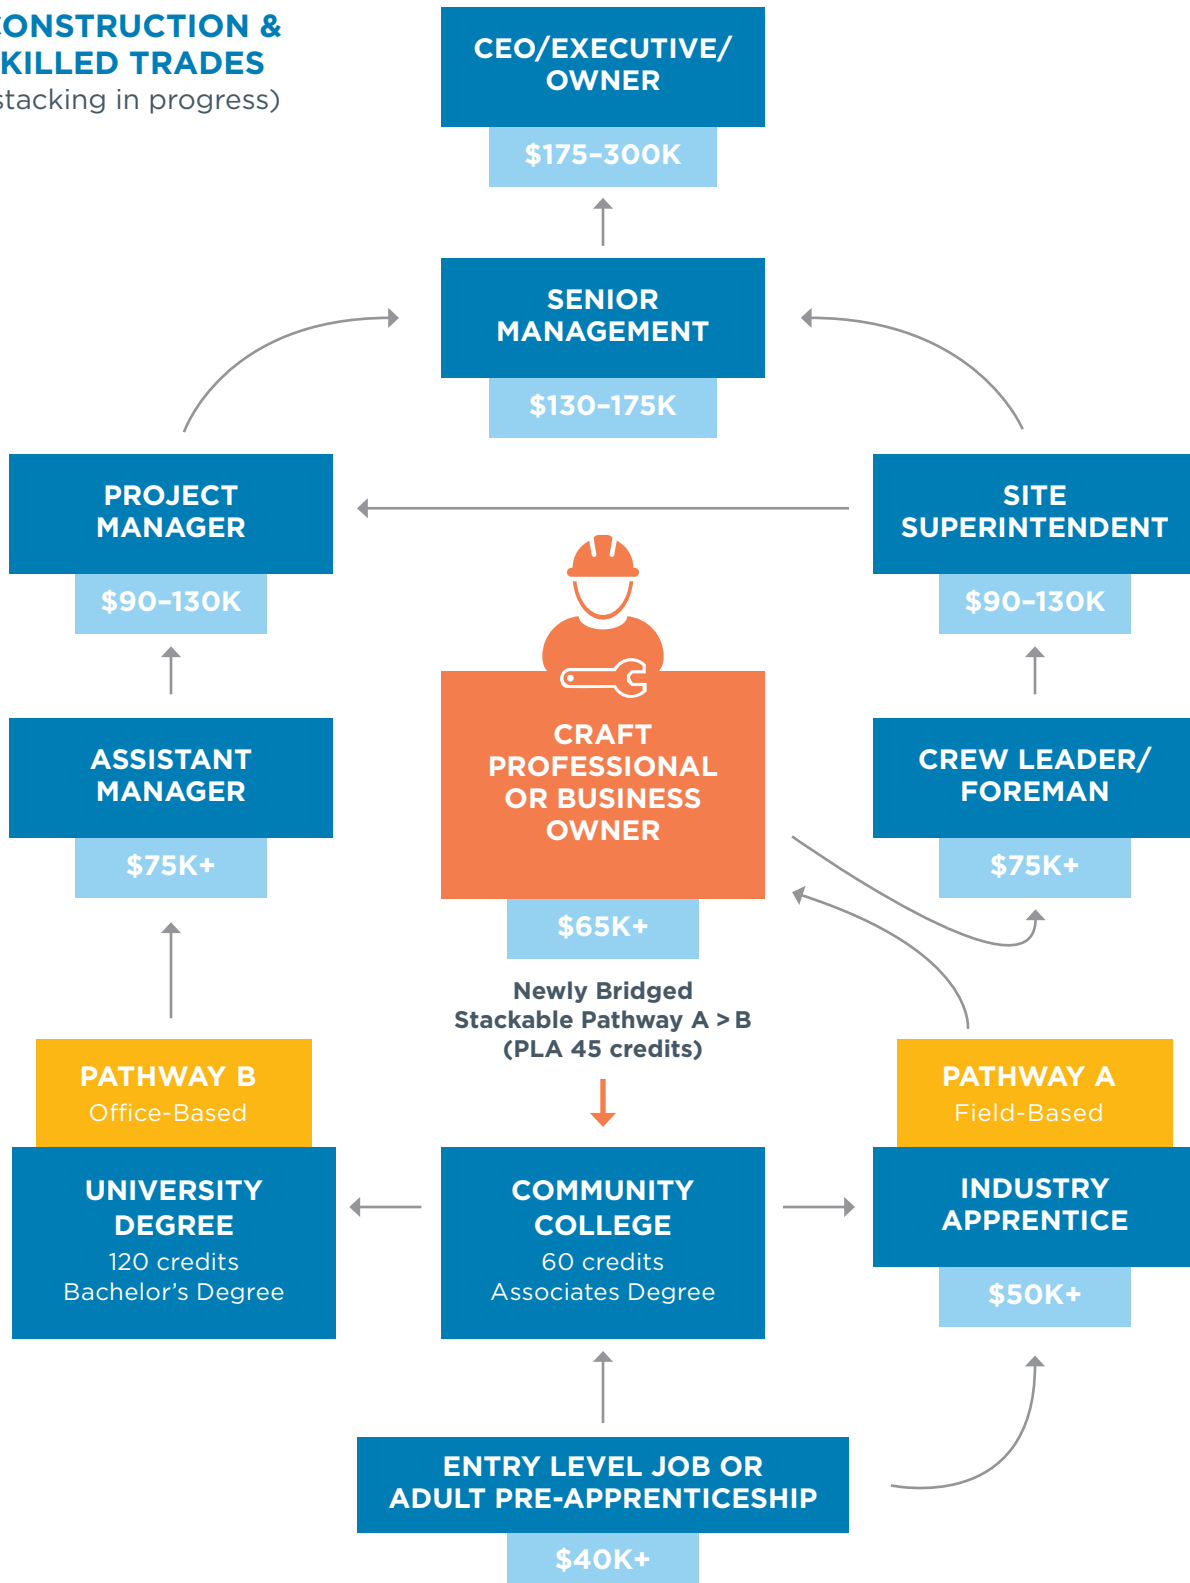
ONSTRUCTION &
KILLED TRADES
stacking in progress)

CEO/EXECUTIVE/ OWNER
$175-300K

SENIOR MANAGEMENT
$130-175K

PROJECT MANAGER
$90-130K

SITE SUPERINTENDENT
$90-130K

ASSISTANT MANAGER
$75K+

CRAFT PROFESSIONAL OR BUSINESS OWNER
$65K+

CREW LEADER/ FOREMAN
$75K+

Newly Bridged Stackable Pathway A > B (PLA 45 credits)

PATHWAY B
Office-Based

PATHWAY A
Field-Based

UNIVERSITY DEGREE
120 credits
Bachelor's Degree

COMMUNITY COLLEGE
60 credits
Associates Degree

INDUSTRY APPRENTICE
$50K+

ENTRY LEVEL JOB OR ADULT PRE-APPRENTICESHIP
$40K+